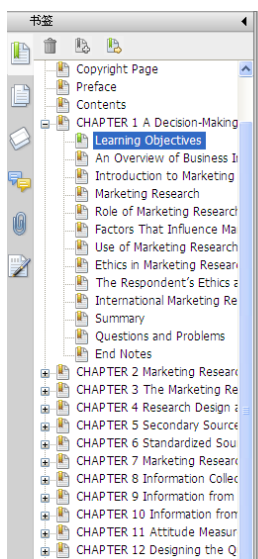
书签

Copyright Page
Preface
Contents
CHAPTER 1 A Decision-Making
Learning Objectives
An Overview of Business I
Introduction to Marketing
Marketing Research
Role of Marketing Researc
Factors That Influence Ma
Use of Marketing Research
Ethics in Marketing Researc
The Respondent's Ethics a
International Marketing Re
Summary
Questions and Problems
End Notes
CHAPTER 2 Marketing Researc
CHAPTER 3 The Marketing Re
CHAPTER 4 Research Design a
CHAPTER 5 Secondary Source
CHAPTER 6 Standardized Sou
CHAPTER 7 Marketing Researc
CHAPTER 8 Information Collec
CHAPTER 9 Information from
CHAPTER 10 Information from
CHAPTER 11 Attitude Measur
CHAPTER 12 Designing the Q